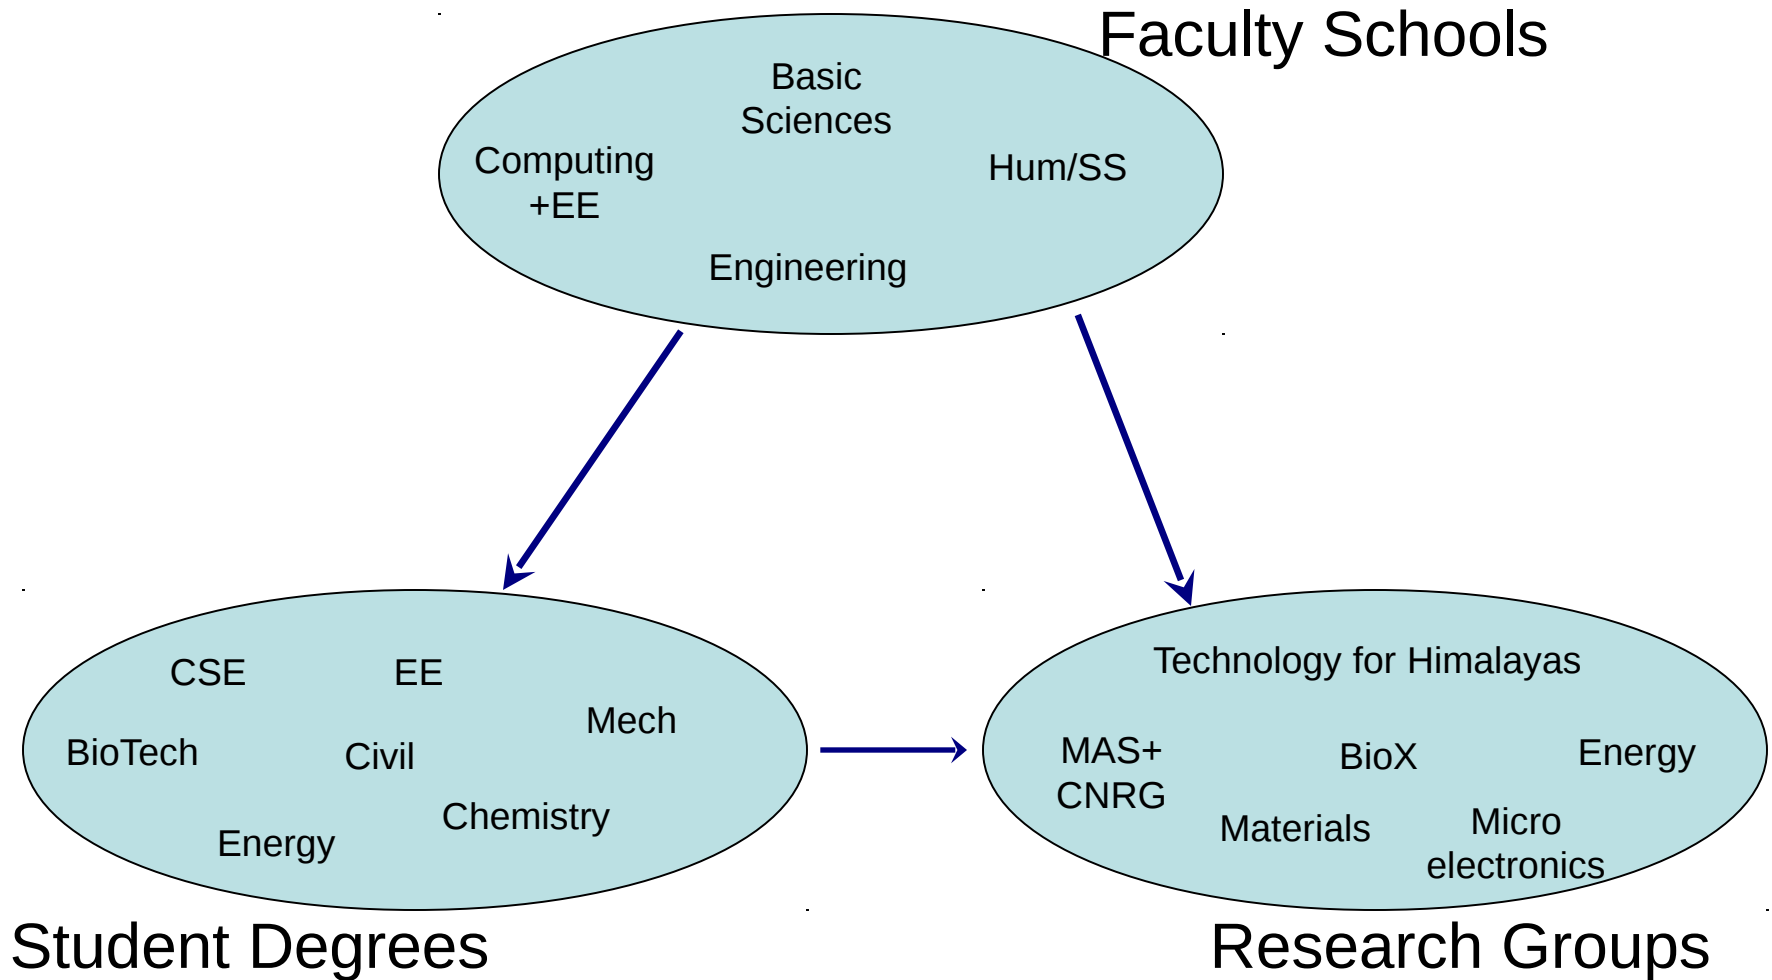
Faculty Schools

Basic Sciences

Computing +EE

Hum/SS

Engineering

CSE

EE

Mech

BioTech

Civil

Chemistry

Energy

Student Degrees

Technology for Himalayas

MAS+ CNRG

BioX

Energy

Materials

Micro electronics

Research Groups